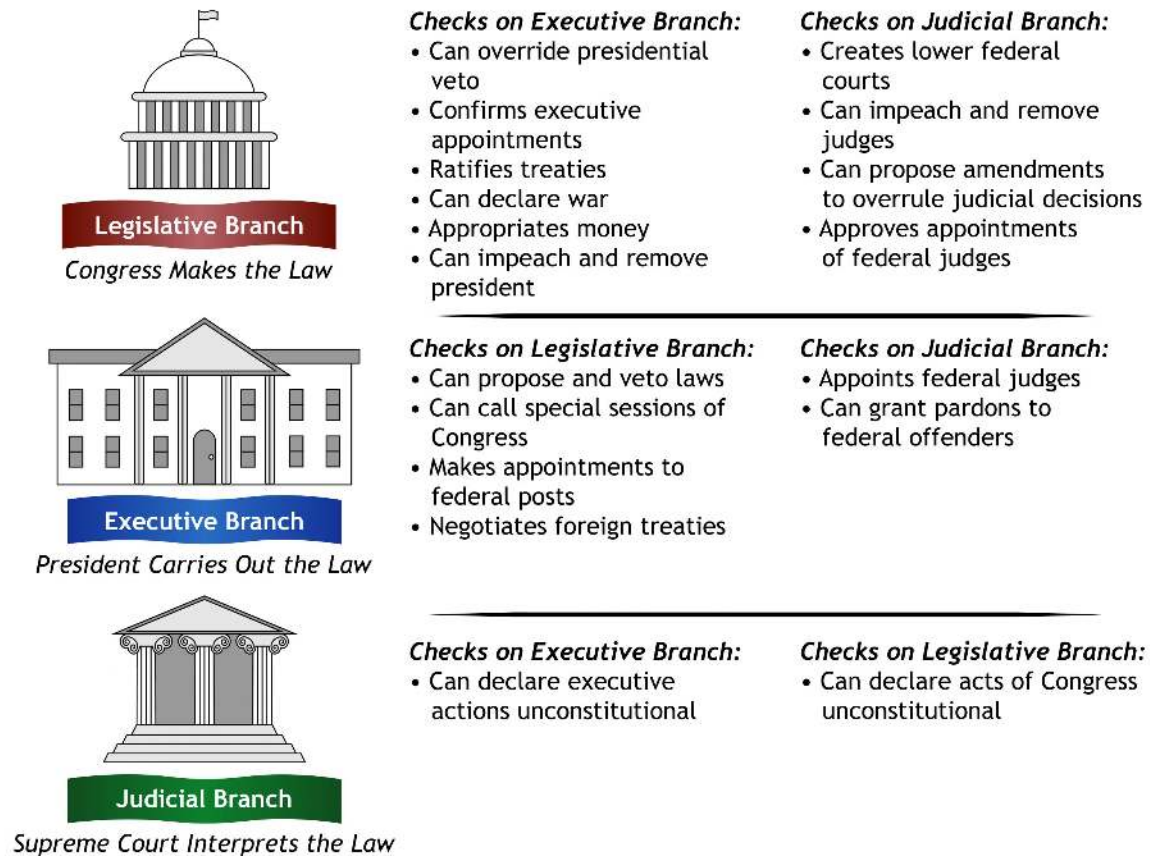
Legislative Branch
Congress Makes the Law

Checks on Executive Branch:
• Can override presidential veto
• Confirms executive appointments
• Ratifies treaties
• Can declare war
• Appropriates money
• Can impeach and remove president

Checks on Judicial Branch:
• Creates lower federal courts
• Can impeach and remove judges
• Can propose amendments to overrule judicial decisions
• Approves appointments of federal judges

Executive Branch
President Carries Out the Law

Checks on Legislative Branch:
• Can propose and veto laws
• Can call special sessions of Congress
• Makes appointments to federal posts
• Negotiates foreign treaties

Checks on Judicial Branch:
• Appoints federal judges
• Can grant pardons to federal offenders

Judicial Branch
Supreme Court Interprets the Law

Checks on Executive Branch:
• Can declare executive actions unconstitutional

Checks on Legislative Branch:
• Can declare acts of Congress unconstitutional